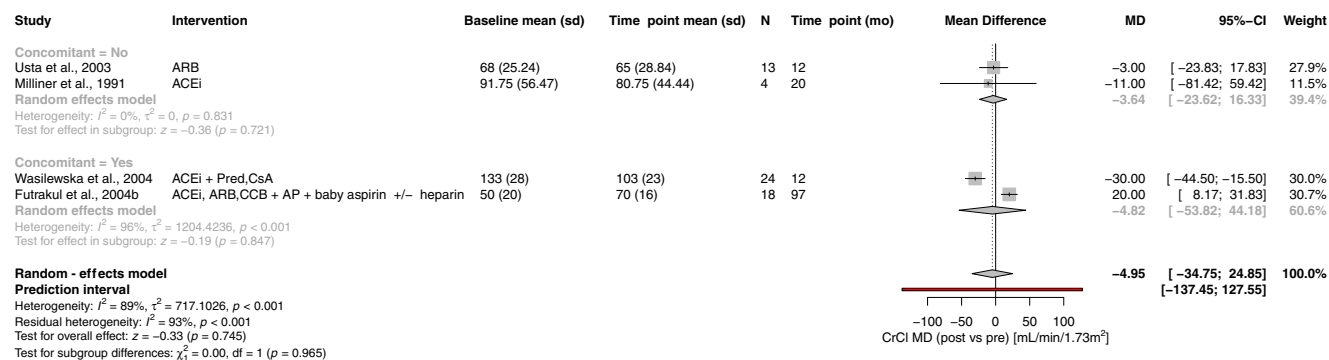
| Study | Intervention | Baseline mean (sd) | Time point mean (sd) | N | Time point (mo) | Mean Difference | MD | 95%–CI | Weight |
|---|---|---|---|---|---|---|---|---|---|
| Concomitant = No | | | | | | | | | |
| Usta et al., 2003 | ARB | 68 (25.24) | 65 (28.84) | 13 | 12 | | –3.00 | [ –23.83; 17.83] | 27.9% |
| Milliner et al., 1991 | ACEi | 91.75 (56.47) | 80.75 (44.44) | 4 | 20 | | –11.00 | [ –81.42; 59.42] | 11.5% |
| Random effects model | | | | | | | –3.64 | [ –23.62; 16.33] | 39.4% |
| Heterogeneity: $I^2 = 0\%$, $\tau^2 = 0$, $p = 0.831$ | | | | | | | | | |
| Test for effect in subgroup: $z = -0.36$ ($p = 0.721$) | | | | | | | | | |
| Concomitant = Yes | | | | | | | | | |
| Wasilewska et al., 2004 | ACEi + Pred,CsA | 133 (28) | 103 (23) | 24 | 12 | | –30.00 | [ –44.50; –15.50] | 30.0% |
| Futrakul et al., 2004b | ACEi, ARB,CCB + AP + baby aspirin +/– heparin | 50 (20) | 70 (16) | 18 | 97 | | 20.00 | [ 8.17; 31.83] | 30.7% |
| Random effects model | | | | | | | –4.82 | [ –53.82; 44.18] | 60.6% |
| Heterogeneity: $I^2 = 96\%$, $\tau^2 = 1204.4236$, $p < 0.001$ | | | | | | | | | |
| Test for effect in subgroup: $z = -0.19$ ($p = 0.847$) | | | | | | | | | |
| Random - effects model | | | | | | | –4.95 | [ –34.75; 24.85] | 100.0% |
| Prediction interval | | | | | | | | [–137.45; 127.55] | |

Heterogeneity: $I^2 = 89\%$, $\tau^2 = 717.1026$, $p < 0.001$
Residual heterogeneity: $I^2 = 93\%$, $p < 0.001$
Test for overall effect: $z = -0.33$ ($p = 0.745$)
Test for subgroup differences: $\chi^2_1 = 0.00$, df = 1 ($p = 0.965$)

–100 –50 0 50 100
CrCl MD (post vs pre) [mL/min/1.73m$^2$]